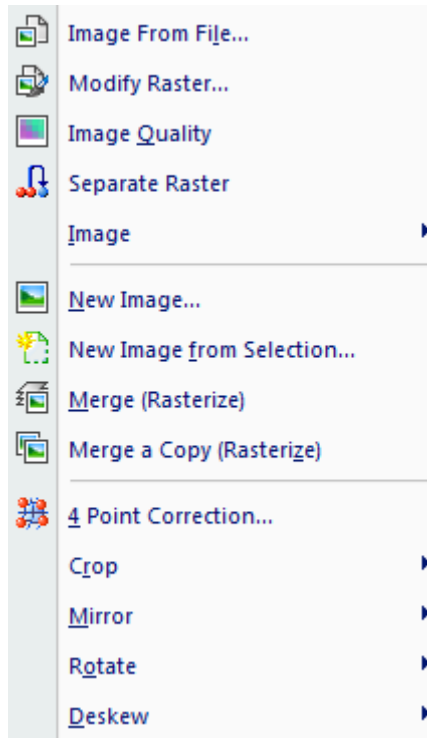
Image From File...
Modify Raster...
Image Quality
Separate Raster
Image

New Image...
New Image from Selection...
Merge (Rasterize)
Merge a Copy (Rasterize)

4 Point Correction...
Crop
Mirror
Rotate
Deskew